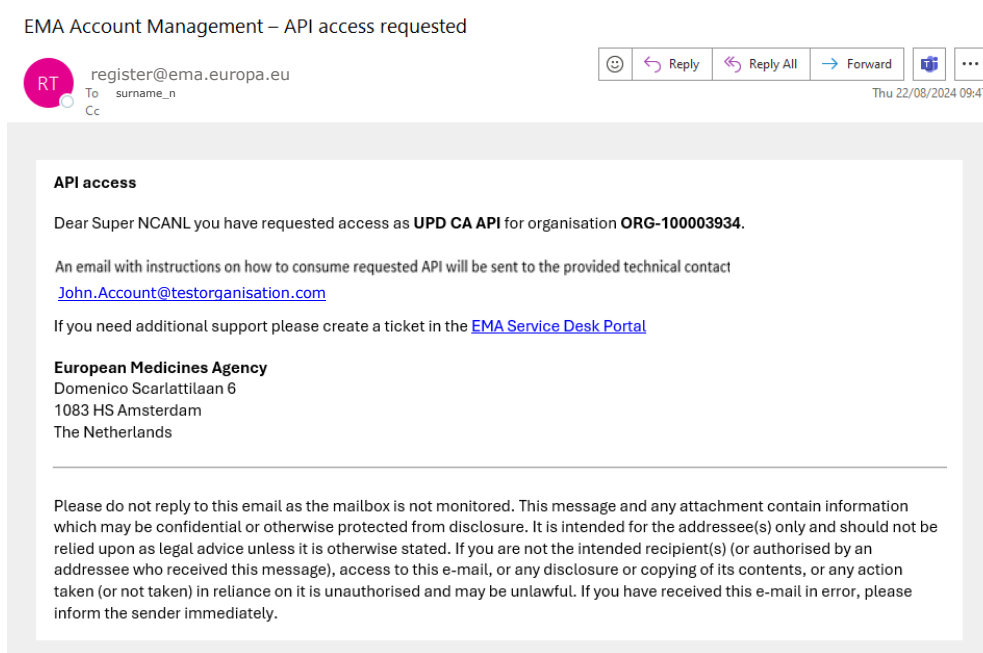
EMA Account Management – API access requested

RT

register@ema.europa.eu
To surname_n
Cc

Reply | Reply All | Forward | ...

Thu 22/08/2024 09:4

API access

Dear Super NCANL you have requested access as **UPD CA API** for organisation **ORG-100003934**.

An email with instructions on how to consume requested API will be sent to the provided technical contact

John.Account@testorganisation.com

If you need additional support please create a ticket in the EMA Service Desk Portal

**European Medicines Agency**
Domenico Scarlattilaan 6
1083 HS Amsterdam
The Netherlands

Please do not reply to this email as the mailbox is not monitored. This message and any attachment contain information which may be confidential or otherwise protected from disclosure. It is intended for the addressee(s) only and should not be relied upon as legal advice unless it is otherwise stated. If you are not the intended recipient(s) (or authorised by an addressee who received this message), access to this e-mail, or any disclosure or copying of its contents, or any action taken (or not taken) in reliance on it is unauthorised and may be unlawful. If you have received this e-mail in error, please inform the sender immediately.